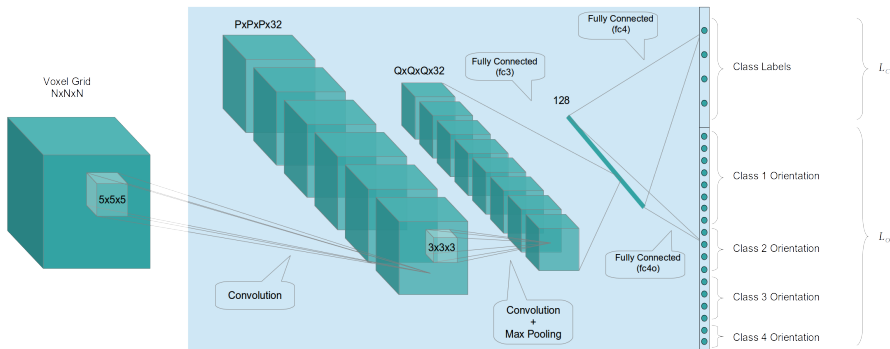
Voxel Grid
NxNxN

5x5x5

PxPxPx32

QxQxQx32

Fully Connected
(fc3)

Fully Connected
(fc4)

128

3x3x3

Convolution

Convolution
+
Max Pooling

Fully Connected
(fc4o)

Class Labels

Class 1 Orientation

Class 2 Orientation

Class 3 Orientation

Class 4 Orientation

$L_C$

$L_O$